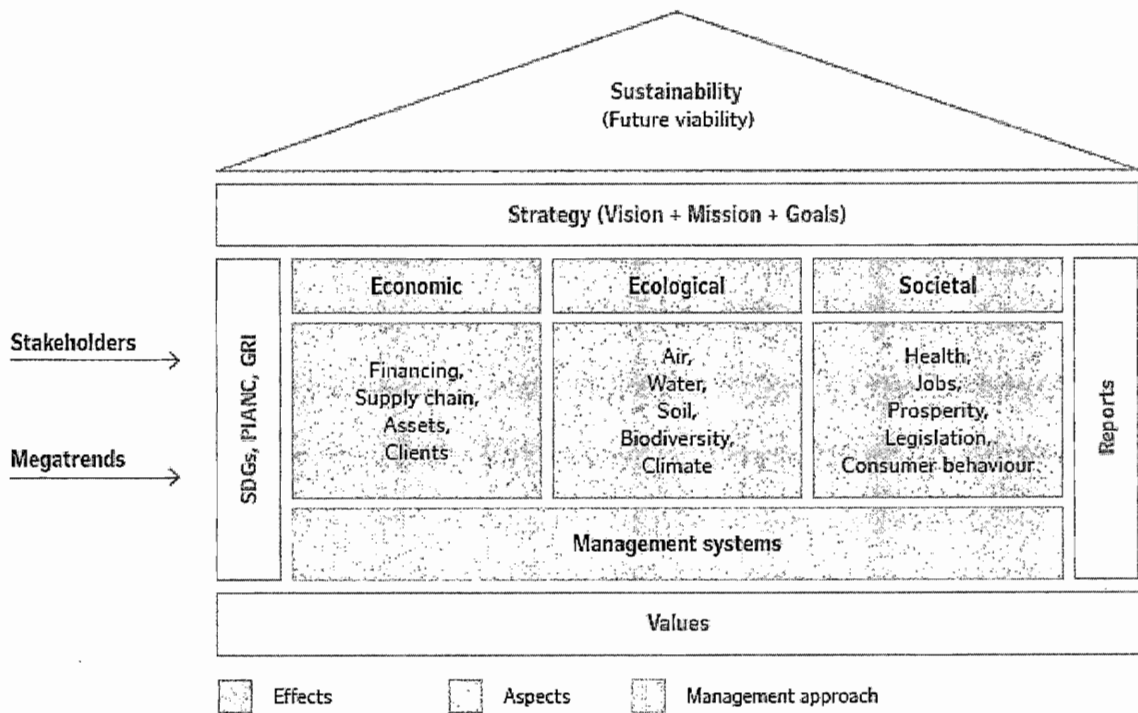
Sustainability
(Future viability)

Strategy (Vision + Mission + Goals)

Stakeholders

Megatrends

SDGs, PIANC, GRI

Economic

Ecological

Societal

Financing,
Supply chain,
Assets,
Clients

Air,
Water,
Soil,
Biodiversity,
Climate

Health,
Jobs,
Prosperity,
Legislation,
Consumer behaviour

Reports

Management systems

Values

Effects

Aspects

Management approach